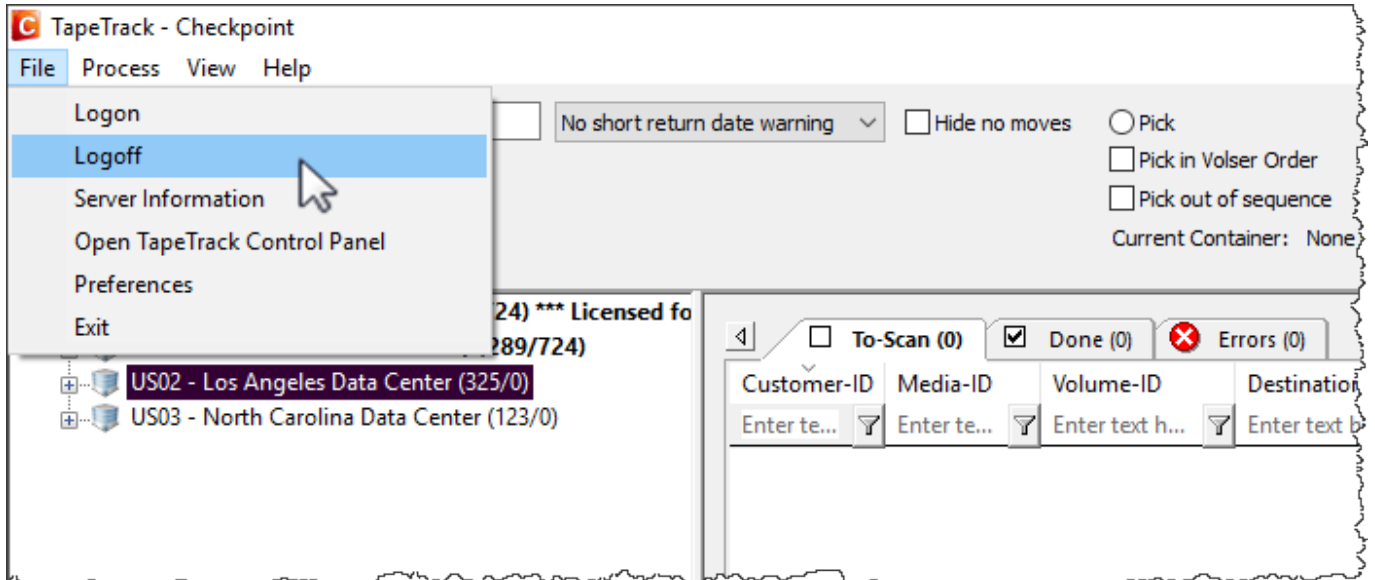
TapeTrack - Checkpoint

File Process View Help

Logon
Logoff
Server Information
Open TapeTrack Control Panel
Preferences
Exit

No short return date warning

Hide no moves

Pick
Pick in Volser Order
Pick out of sequence
Current Container: None

24) *** Licensed fo
289/724)

US02 - Los Angeles Data Center (325/0)
US03 - North Carolina Data Center (123/0)

To-Scan (0) Done (0) Errors (0)

| Customer-ID | Media-ID | Volume-ID | Destinatio |
|---|---|---|---|
| Enter te... | Enter te... | Enter text h... | Enter text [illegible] |